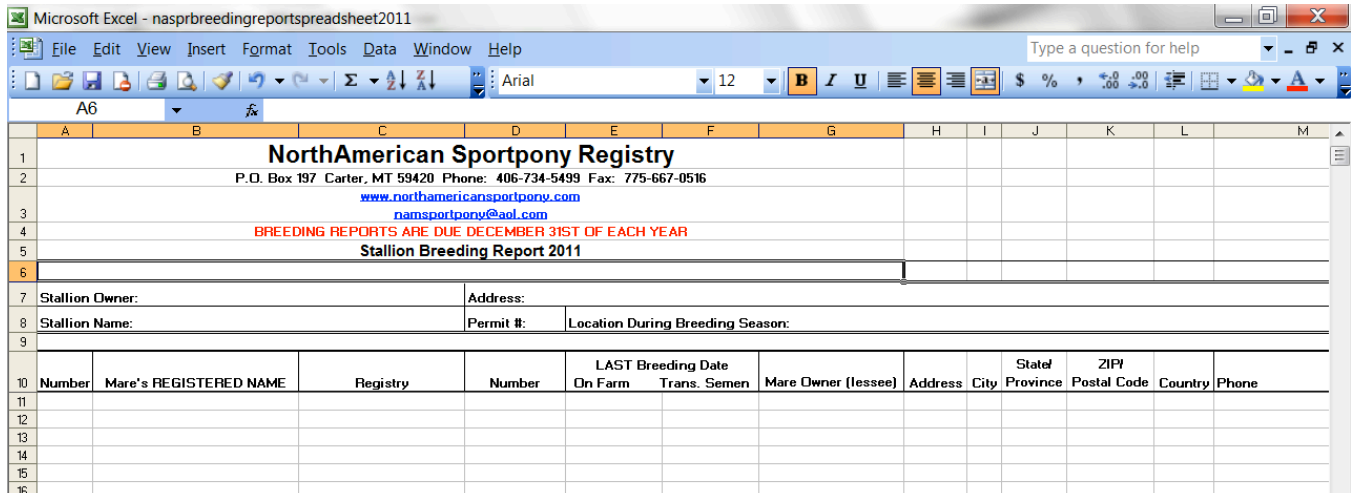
Microsoft Excel - nasprbreedingreportspreadsheet2011

File Edit View Insert Format Tools Data Window Help

Type a question for help

Arial 12 B I U $ %

A6 fx

| | A | B | C | D | E | F | G | H | I | J | K | L | M |
|---|---|---|---|---|---|---|---|---|---|---|---|---|---|
| 1 | NorthAmerican Sportpony Registry | | | | | | | | | | | | |
| 2 | P.O. Box 197 Carter, MT 59420 Phone: 406-734-5499 Fax: 775-667-0516 | | | | | | | | | | | | |
| 3 | www.northamericansportpony.com namsportpony@aol.com | | | | | | | | | | | | |
| 4 | BREEDING REPORTS ARE DUE DECEMBER 31ST OF EACH YEAR | | | | | | | | | | | | |
| 5 | Stallion Breeding Report 2011 | | | | | | | | | | | | |
| 6 | | | | | | | | | | | | | |
| 7 | Stallion Owner: | | | Address: | | | | | | | | | |
| 8 | Stallion Name: | | | Permit #: | Location During Breeding Season: | | | | | | | | |
| 9 | | | | | | | | | | | | | |
| 10 | Number | Mare's REGISTERED NAME | Registry | Number | LAST Breeding Date On Farm | Trans. Semen | Mare Owner (lessee) | Address | City | State/ Province | ZIP/ Postal Code | Country | Phone |
| 11 | | | | | | | | | | | | | |
| 12 | | | | | | | | | | | | | |
| 13 | | | | | | | | | | | | | |
| 14 | | | | | | | | | | | | | |
| 15 | | | | | | | | | | | | | |
| 16 | | | | | | | | | | | | | |